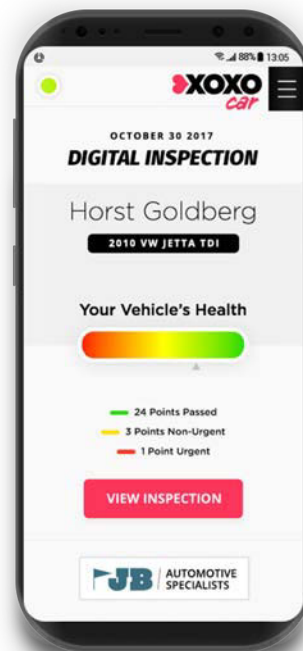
88% 13:05

XOXO car

OCTOBER 30 2017

DIGITAL INSPECTION

Horst Goldberg

2010 VW JETTA TDI

Your Vehicle's Health

24 Points Passed

3 Points Non-Urgent

1 Point Urgent

VIEW INSPECTION

JB AUTOMOTIVE SPECIALISTS